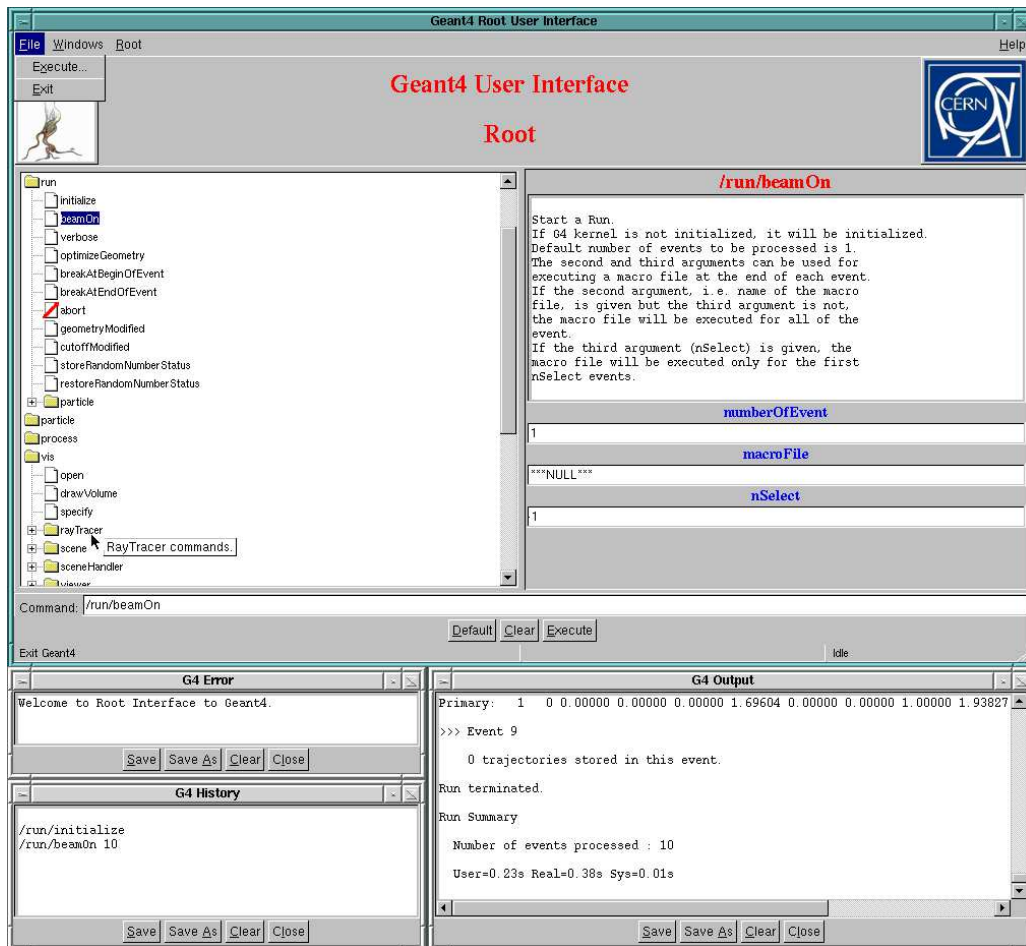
Geant4 Root User Interface

File Windows Root

Help

Execute...
Exit

Geant4 User Interface

Root

CERN

run
initialize
beamOn
verbose
optimizeGeometry
breakAtBeginOfEvent
breakAtEndOfEvent
abort
geometryModified
cutoffModified
storeRandomNumberStatus
restoreRandomNumberStatus
particle
particle
process
vis
open
drawVolume
specify
rayTracer
scene
RayTracer commands.
sceneHandler
viewer

/run/beamOn

Start a Run.
If G4 kernel is not initialized, it will be initialized.
Default number of events to be processed is 1.
The second and third arguments can be used for executing a macro file at the end of each event.
If the second argument, i.e. name of the macro file, is given but the third argument is not, the macro file will be executed for all of the event.
If the third argument (nSelect) is given, the macro file will be executed only for the first nSelect events.

numberOfEvent
1
macroFile
***NULL***
nSelect
-1

Command: /run/beamOn

Default Clear Execute

Exit Geant4

Idle

G4 Error

Welcome to Root Interface to Geant4.

Save Save As Clear Close

G4 History

/run/initialize
/run/beamOn 10

Save Save As Clear Close

G4 Output

Primary: 1 0 0.00000 0.00000 0.00000 1.69604 0.00000 0.00000 1.00000 1.93827

>>> Event 9

0 trajectories stored in this event.

Run terminated.

Run Summary

Number of events processed : 10

User=0.23s Real=0.38s Sys=0.01s

Save Save As Clear Close